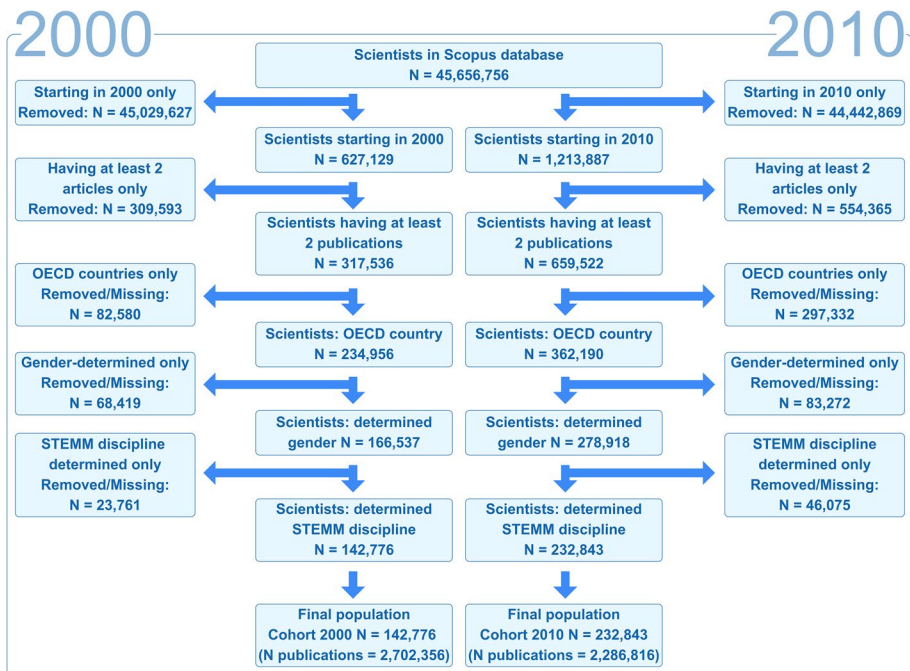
2000

2010

Scientists in Scopus database
N = 45,656,756

Starting in 2000 only
Removed: N = 45,029,627

Starting in 2010 only
Removed: N = 44,442,869

Scientists starting in 2000
N = 627,129

Scientists starting in 2010
N = 1,213,887

Having at least 2 articles only
Removed: N = 309,593

Having at least 2 articles only
Removed: N = 554,365

Scientists having at least 2 publications
N = 317,536

Scientists having at least 2 publications
N = 659,522

OECD countries only
Removed/Missing:
N = 82,580

OECD countries only
Removed/Missing:
N = 297,332

Scientists: OECD country
N = 234,956

Scientists: OECD country
N = 362,190

Gender-determined only
Removed/Missing:
N = 68,419

Gender-determined only
Removed/Missing:
N = 83,272

Scientists: determined gender N = 166,537

Scientists: determined gender N = 278,918

STEMM discipline determined only
Removed/Missing:
N = 23,761

STEMM discipline determined only
Removed/Missing:
N = 46,075

Scientists: determined STEMM discipline
N = 142,776

Scientists: determined STEMM discipline
N = 232,843

Final population
Cohort 2000 N = 142,776
(N publications = 2,702,356)

Final population
Cohort 2010 N = 232,843
(N publications = 2,286,816)